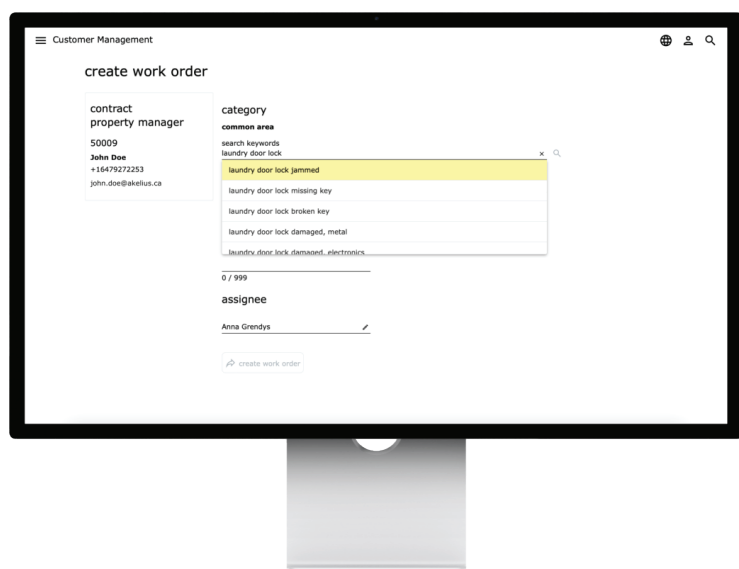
Customer Management

create work order

contract
property manager

50009
John Doe
+16479272253
john.doe@akelius.ca

category
common area

search keywords
laundry door lock

laundry door lock jammed
laundry door lock missing key
laundry door lock broken key
laundry door lock damaged, metal
laundry door lock damaged, electronics

0 / 999

assignee

Anna Grendys

create work order